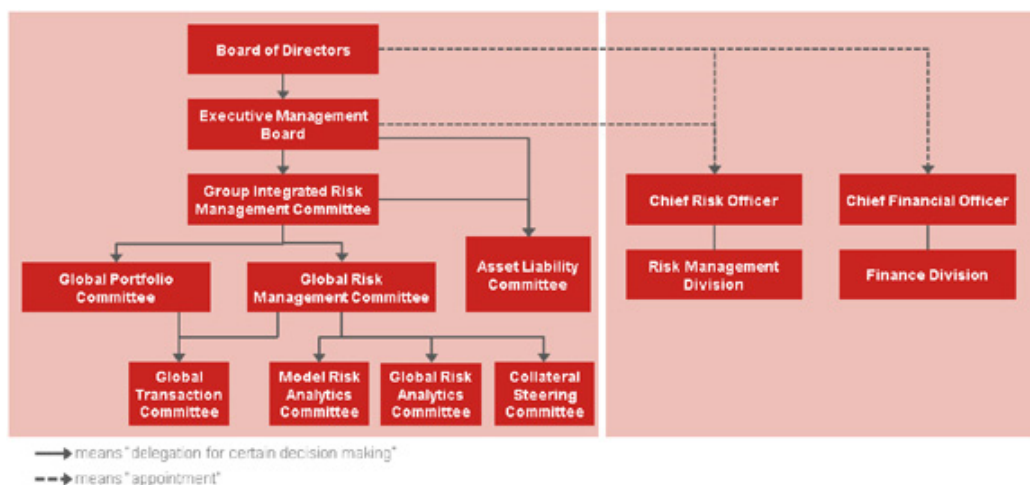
Board of Directors

Executive Management Board

Group Integrated Risk Management Committee

Global Portfolio Committee

Global Risk Management Committee

Asset Liability Committee

Global Transaction Committee

Model Risk Analytics Committee

Global Risk Analytics Committee

Collateral Steering Committee

Chief Risk Officer

Risk Management Division

Chief Financial Officer

Finance Division

means "delegation for certain decision making"

means "appointment"